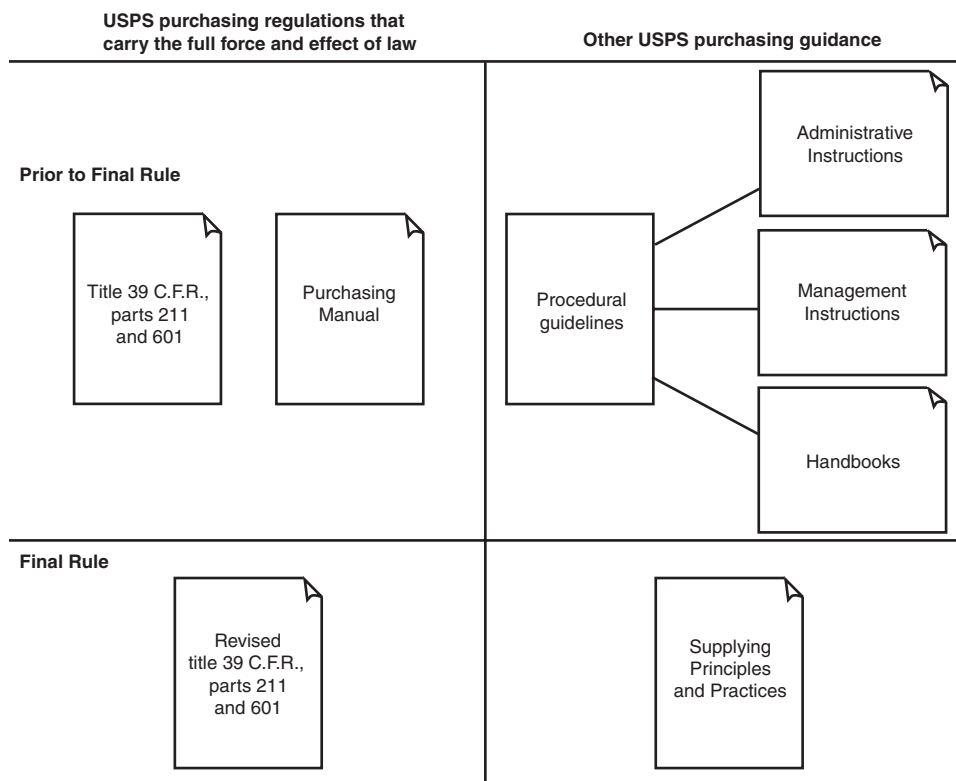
USPS purchasing regulations that carry the full force and effect of law

Other USPS purchasing guidance

Prior to Final Rule

Title 39 C.F.R., parts 211 and 601

Purchasing Manual

Procedural guidelines

Administrative Instructions

Management Instructions

Handbooks

Final Rule

Revised title 39 C.F.R., parts 211 and 601

Supplying Principles and Practices